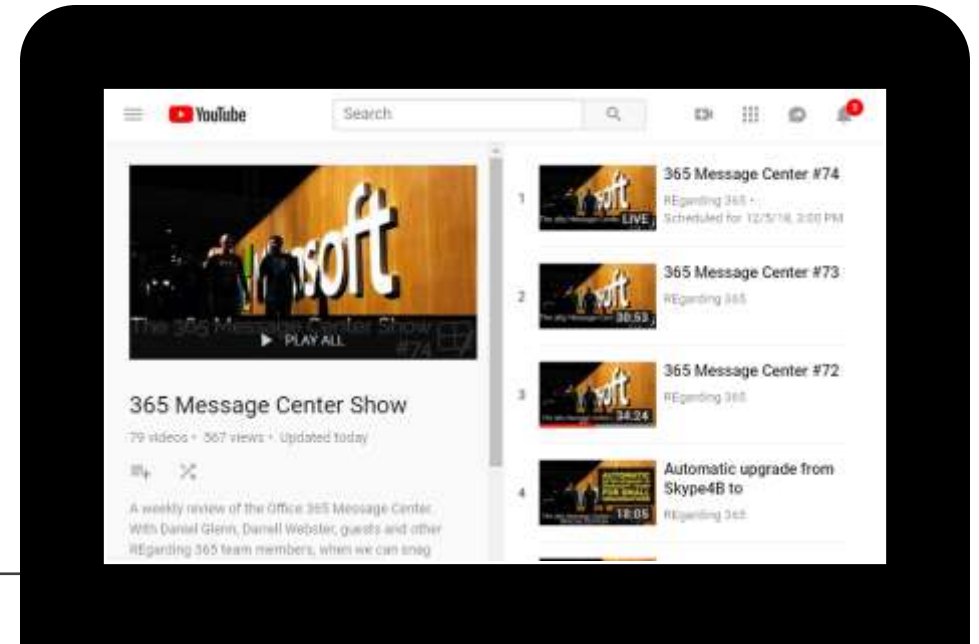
YouTube

Search

9

The 365 Message Center Show #74

PLAY ALL

365 Message Center Show

79 videos • 567 views • Updated today

A weekly review of the Office 365 Message Center. With Daniel Glenn, Darrell Webster, guests and other REgarding 365 team members, when we can snag

1

LIVE

365 Message Center #74

REgarding 365 •
Scheduled for 12/5/18, 3:00 PM

2

30:53

365 Message Center #73

REgarding 365

3

34:24

365 Message Center #72

REgarding 365

4

AUTOMATIC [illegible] FOR SMALL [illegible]

18:05

Automatic upgrade from Skype4B to

REgarding 365